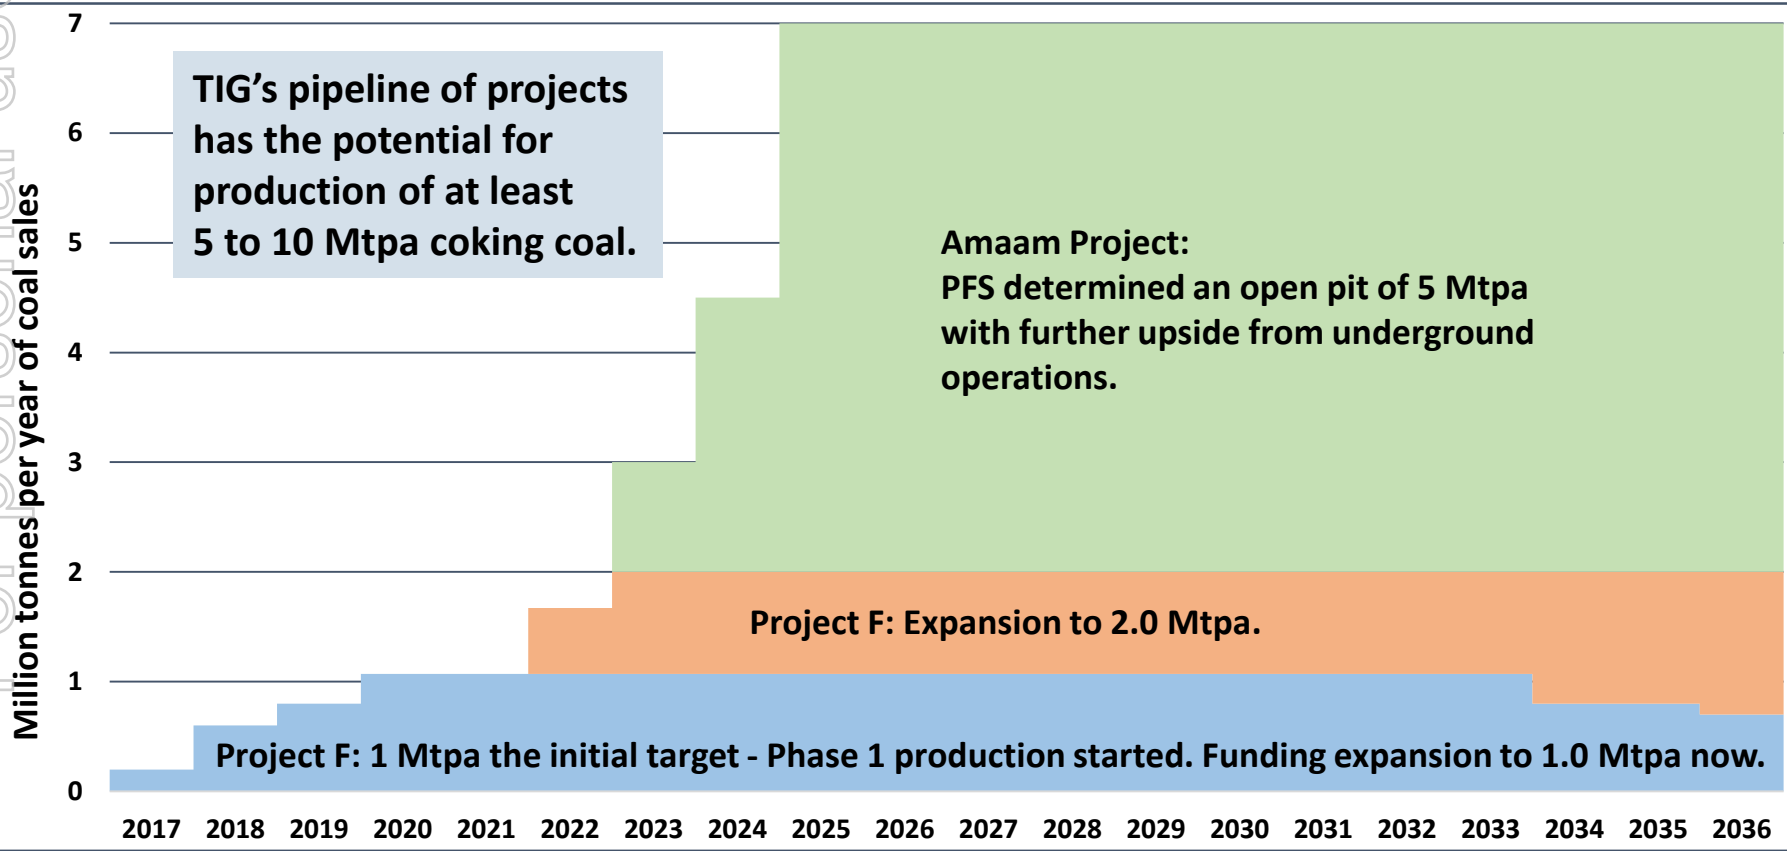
7
6
5
4
3
2
1
0

Million tonnes per year of coal sales

TIG's pipeline of projects has the potential for production of at least 5 to 10 Mtpa coking coal.

Amaam Project:
PFS determined an open pit of 5 Mtpa with further upside from underground operations.

Project F: Expansion to 2.0 Mtpa.

Project F: 1 Mtpa the initial target - Phase 1 production started. Funding expansion to 1.0 Mtpa now.

2017 2018 2019 2020 2021 2022 2023 2024 2025 2026 2027 2028 2029 2030 2031 2032 2033 2034 2035 2036